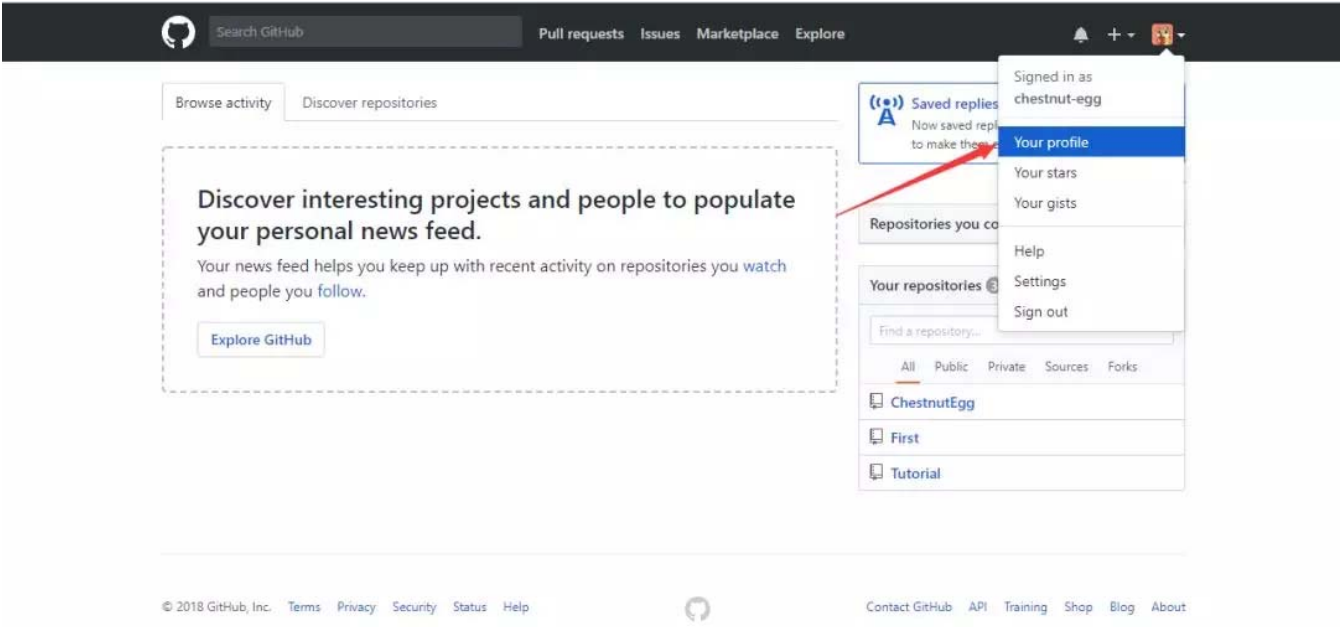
Search GitHub

Pull requests Issues Marketplace Explore

+

Browse activity

Discover repositories

Discover interesting projects and people to populate your personal news feed.

Your news feed helps you keep up with recent activity on repositories you watch and people you follow.

Explore GitHub

Saved replies

Now saved repl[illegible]

to make them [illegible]

Repositories you co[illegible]

Your repositories 3

Find a repository...

All Public Private Sources Forks

ChestnutEgg

First

Tutorial

Signed in as

chestnut-egg

Your profile

Your stars

Your gists

Help

Settings

Sign out

© 2018 GitHub, Inc. Terms Privacy Security Status Help

Contact GitHub API Training Shop Blog About